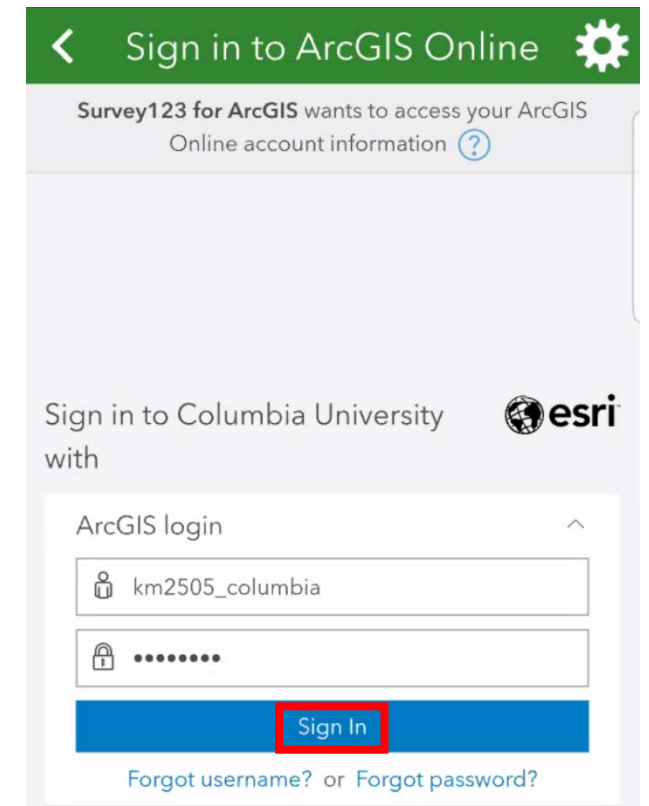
Sign in to ArcGIS Online

**Survey123 for ArcGIS** wants to access your ArcGIS Online account information ?

Sign in to Columbia University with

esri

ArcGIS login

km2505_columbia

••••••••

Sign In

Forgot username? or Forgot password?